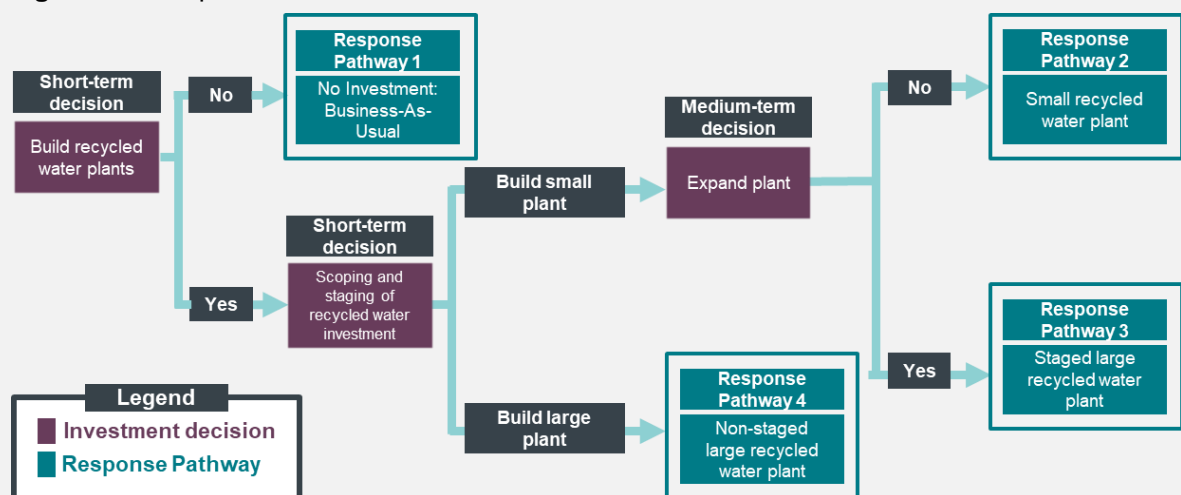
Short-term decision

Build recycled water plants

No

Response Pathway 1

No Investment: Business-As-Usual

Yes

Short-term decision

Scoping and staging of recycled water investment

Build small plant

Medium-term decision

Expand plant

No

Response Pathway 2

Small recycled water plant

Yes

Response Pathway 3

Staged large recycled water plant

Build large plant

Response Pathway 4

Non-staged large recycled water plant

Legend

Investment decision

Response Pathway